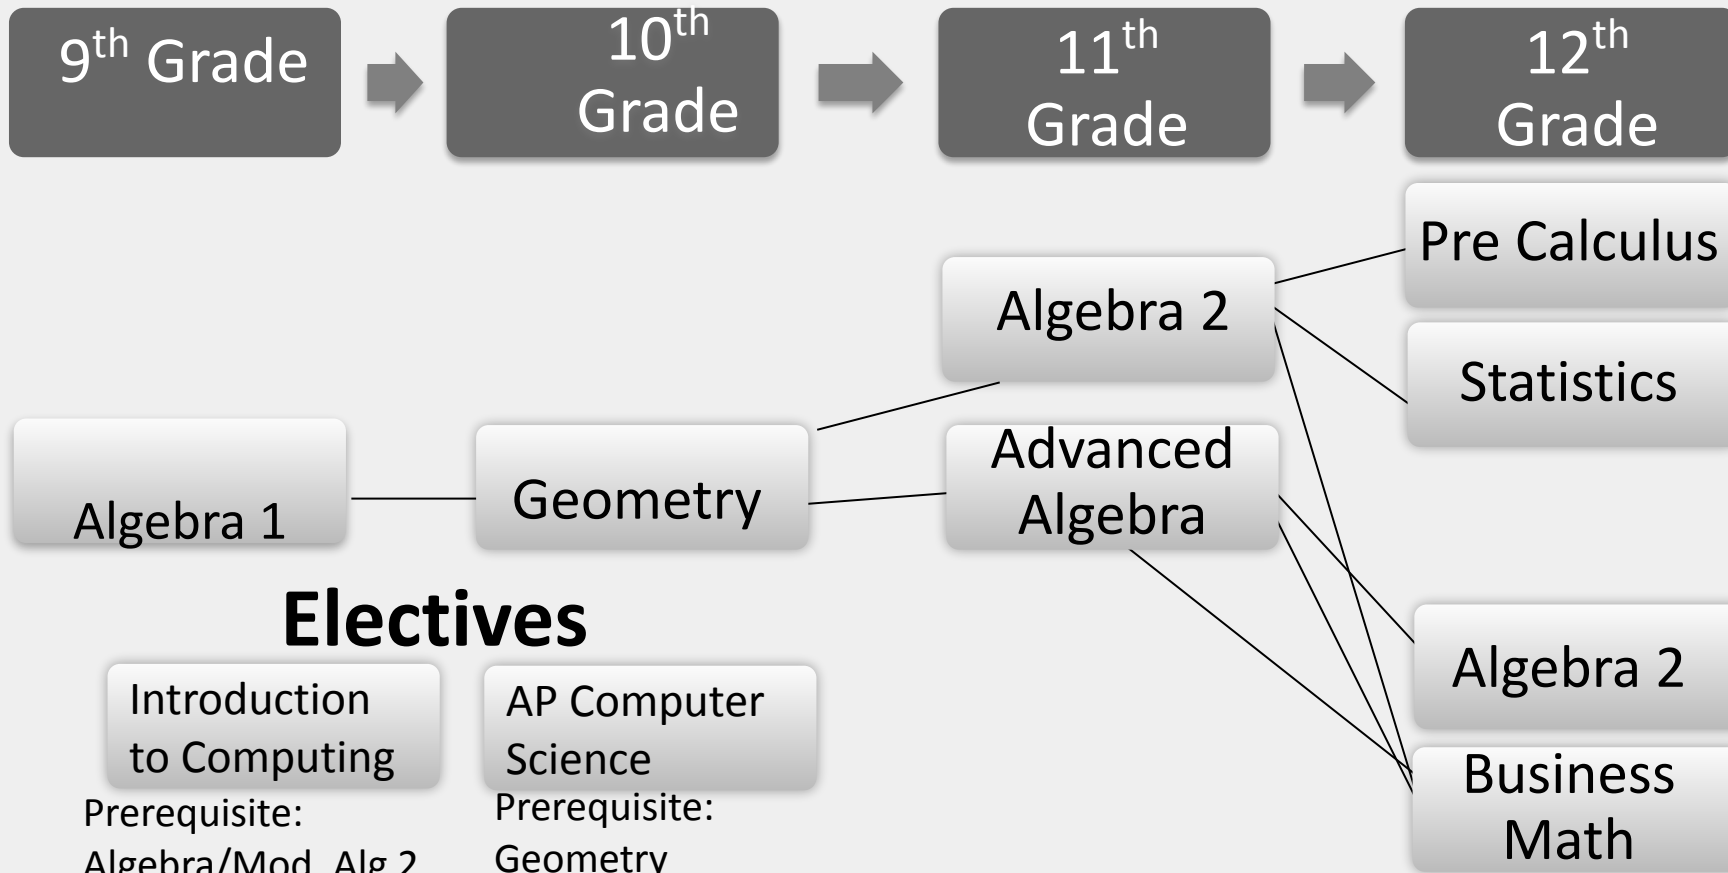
9$^{th}$ Grade

10$^{th}$ Grade

11$^{th}$ Grade

12$^{th}$ Grade

Pre Calculus

Algebra 2

Statistics

Algebra 1

Geometry

Advanced Algebra

Electives

Introduction to Computing

Prerequisite: Algebra/Mod. Alg 2

AP Computer Science

Prerequisite: Geometry

Algebra 2

Business Math